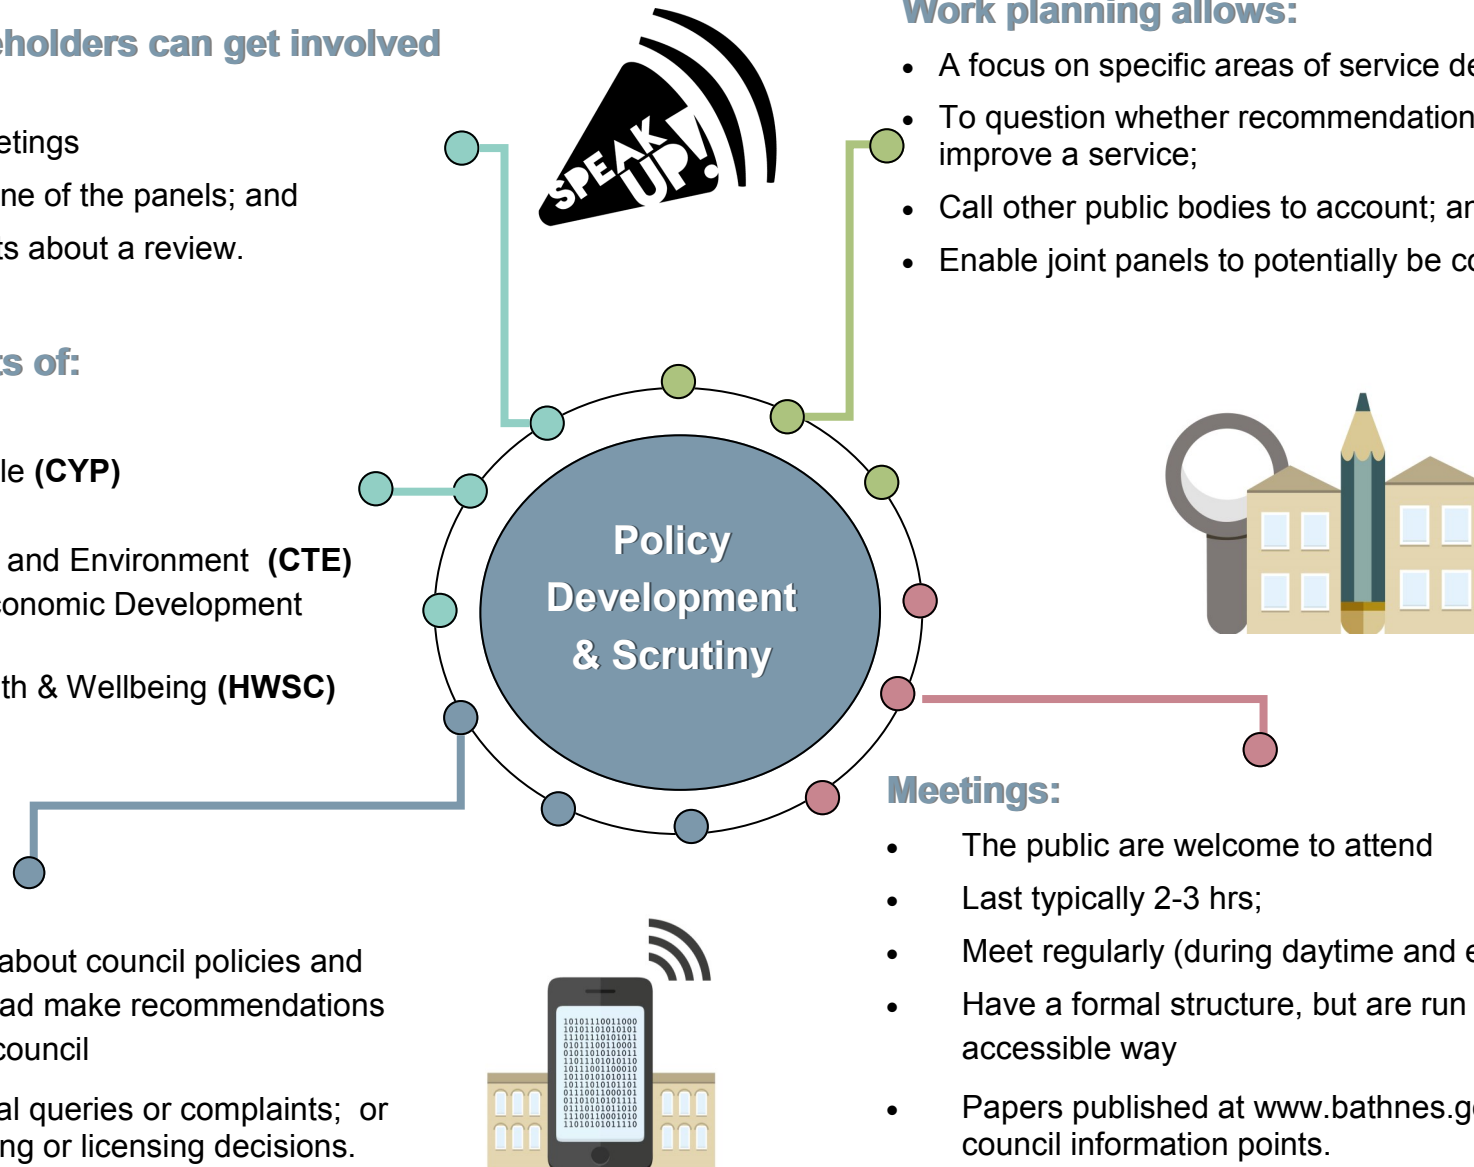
eholders can get involved

etings

ne of the panels; and

ts about a review.

ts of:

le **(CYP)**

and Environment **(CTE)**
conomic Development

th & Wellbeing **(HWSC)**

about council policies and
ad make recommendations
council

al queries or complaints; or
ng or licensing decisions.

SPEAK UP!

Policy Development & Scrutiny

Work planning allows:

- A focus on specific areas of service de
- To question whether recommendation improve a service;
- Call other public bodies to account; ar
- Enable joint panels to potentially be co

Meetings:

- The public are welcome to attend
- Last typically 2-3 hrs;
- Meet regularly (during daytime and e
- Have a formal structure, but are run accessible way
- Papers published at www.bathnes.go council information points.

10101110011000
10101101010101
11101110101011
01011100110001
01011010101011
11011101010110
10111001100010
10110101010111
10111010101101
01110011000101
01101010101111
01110101011010
11100110001010
11010101011110